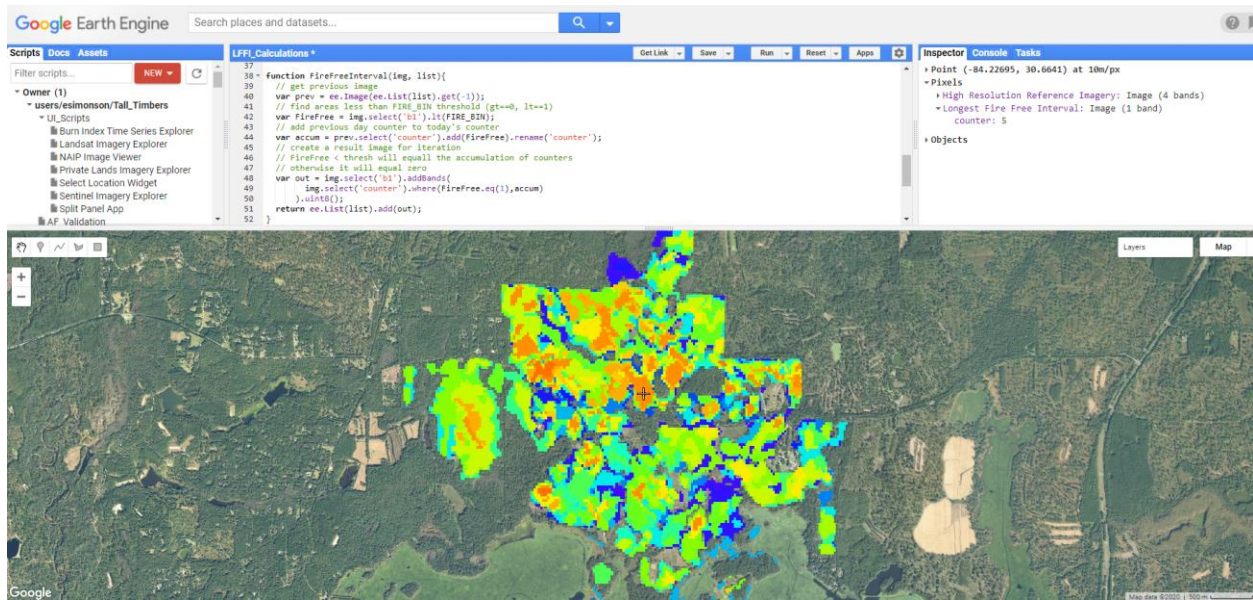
Google Earth Engine Search places and datasets...

Scripts Docs Assets
Filter scripts... NEW
▾ Owner (1)
▾ users/esimonson/Tall_Timbers
▾ UI_Scripts
Burn Index Time Series Explorer
Landsat Imagery Explorer
NAIP Image Viewer
Private Lands Imagery Explorer
Select Location Widget
Sentinel Imagery Explorer
Split Panel App
AF_Validation

LFFI_Calculations *
Get Link Save Run Reset Apps

37
38 function FireFreeInterval(img, list){
39 // get previous image
40 var prev = ee.Image(ee.List(list).get(-1));
41 // find areas less than FIRE_BIN threshold (gt==0, lt==1)
42 var FireFree = img.select('b1').lt(FIRE_BIN);
43 // add previous day counter to today's counter
44 var accum = prev.select('counter').add(FireFree).rename('counter');
45 // create a result image for iteration
46 // FireFree < thresh will equall the accumulation of counters
47 // otherwise it will equal zero
48 var out = img.select('b1').addBands(
49 img.select('counter').where(FireFree.eq(1),accum)
50 ).uint8();
51 return ee.List(list).add(out);
52 }

Inspector Console Tasks
▸ Point (-84.22695, 30.6641) at 10m/px
▾ Pixels
▸ High Resolution Reference Imagery: Image (4 bands)
▾ Longest Fire Free Interval: Image (1 band)
counter: 5
▸ Objects

Layers Map
+
−
Google
Map data ©2020 | 500 m